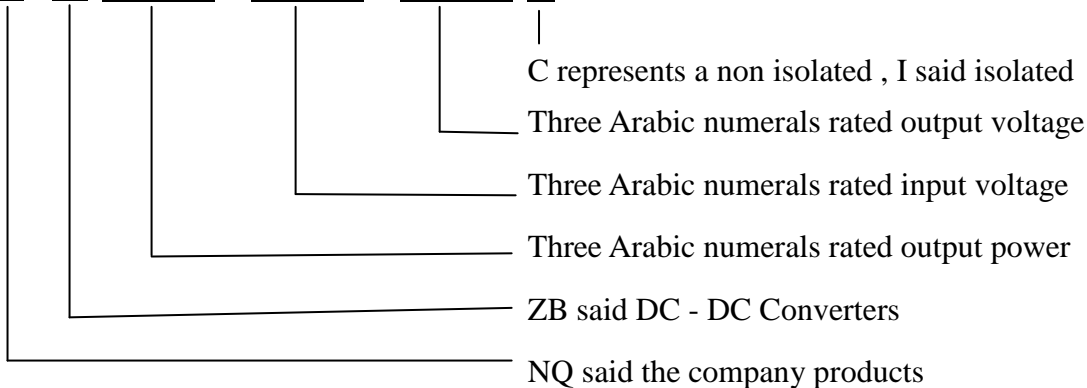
C represents a non isolated , I said isolated

Three Arabic numerals rated output voltage

Three Arabic numerals rated input voltage

Three Arabic numerals rated output power

ZB said DC - DC Converters

NQ said the company products